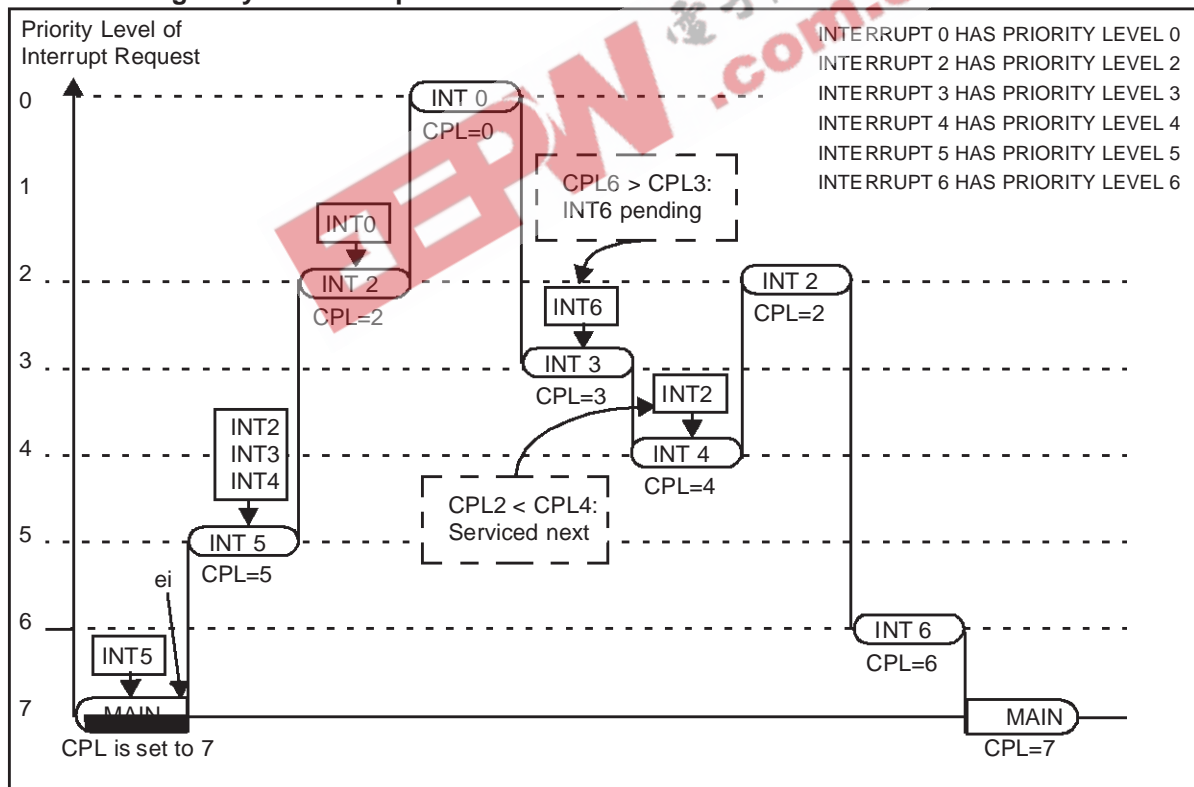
Priority Level of Interrupt Request

INTERRUPT 0 HAS PRIORITY LEVEL 0
INTERRUPT 2 HAS PRIORITY LEVEL 2
INTERRUPT 3 HAS PRIORITY LEVEL 3
INTERRUPT 4 HAS PRIORITY LEVEL 4
INTERRUPT 5 HAS PRIORITY LEVEL 5
INTERRUPT 6 HAS PRIORITY LEVEL 6

0
1
2
3
4
5
6
7

INT 0
CPL=0

CPL6 > CPL3:
INT6 pending

INT0

INT 2
CPL=2

INT6

INT 2
CPL=2

INT 3
CPL=3

INT2

INT2
INT3
INT4

INT 4
CPL=4

CPL2 < CPL4:
Serviced next

INT 5
CPL=5

ei

INT 6
CPL=6

INT5

MAIN
CPL is set to 7

MAIN
CPL=7

.com